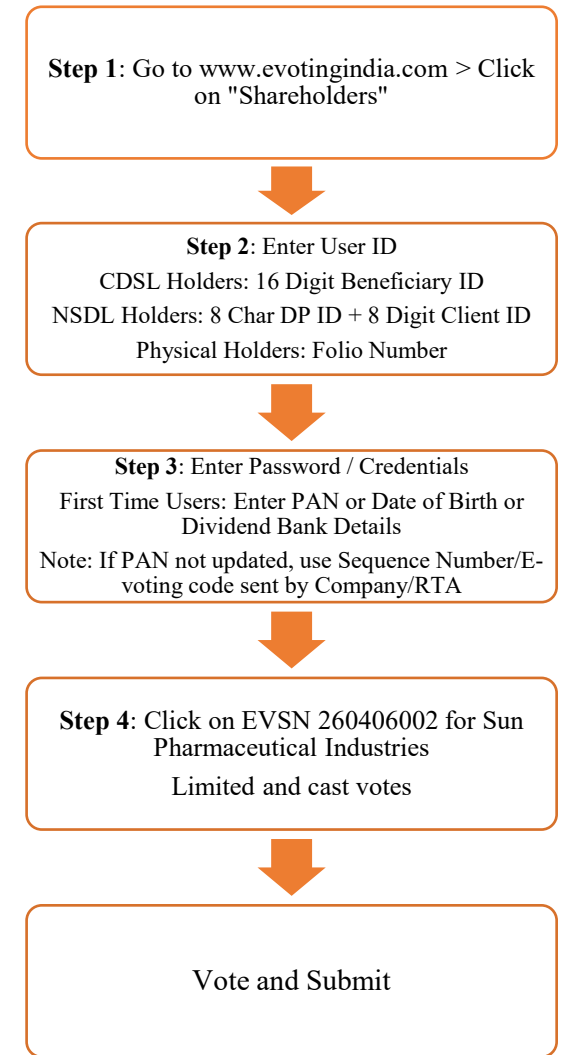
**Step 1**: Go to www.evotingindia.com > Click on "Shareholders"

**Step 2**: Enter User ID

CDSL Holders: 16 Digit Beneficiary ID

NSDL Holders: 8 Char DP ID + 8 Digit Client ID

Physical Holders: Folio Number

**Step 3**: Enter Password / Credentials

First Time Users: Enter PAN or Date of Birth or Dividend Bank Details

Note: If PAN not updated, use Sequence Number/E-voting code sent by Company/RTA

**Step 4**: Click on EVSN 260406002 for Sun Pharmaceutical Industries

Limited and cast votes

Vote and Submit